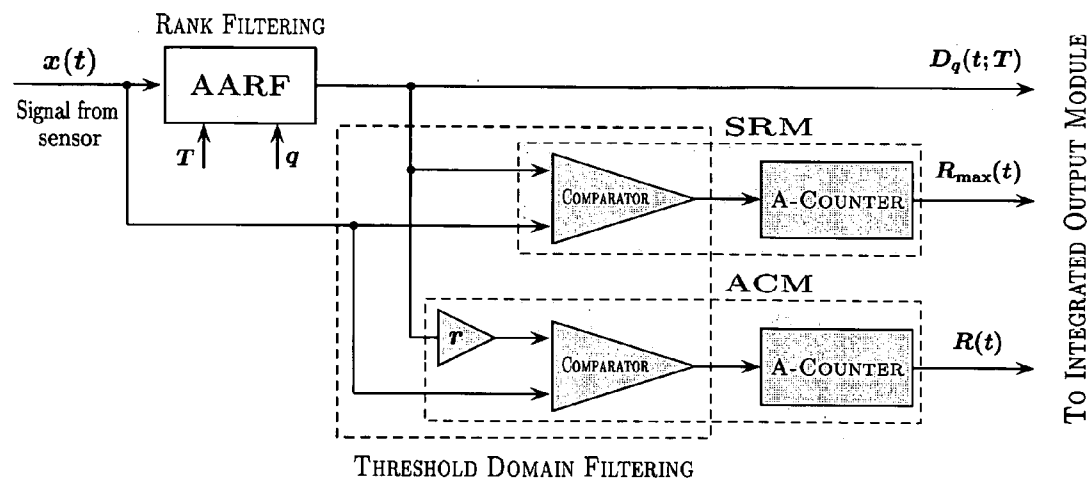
RANK FILTERING

$x(t)$

Signal from sensor

AARF

$T$

$q$

$D_q(t;T)$

SRM

COMPARATOR

A-COUNTER

$R_{\max}(t)$

ACM

$r$

COMPARATOR

A-COUNTER

$R(t)$

THRESHOLD DOMAIN FILTERING

TO INTEGRATED OUTPUT MODULE